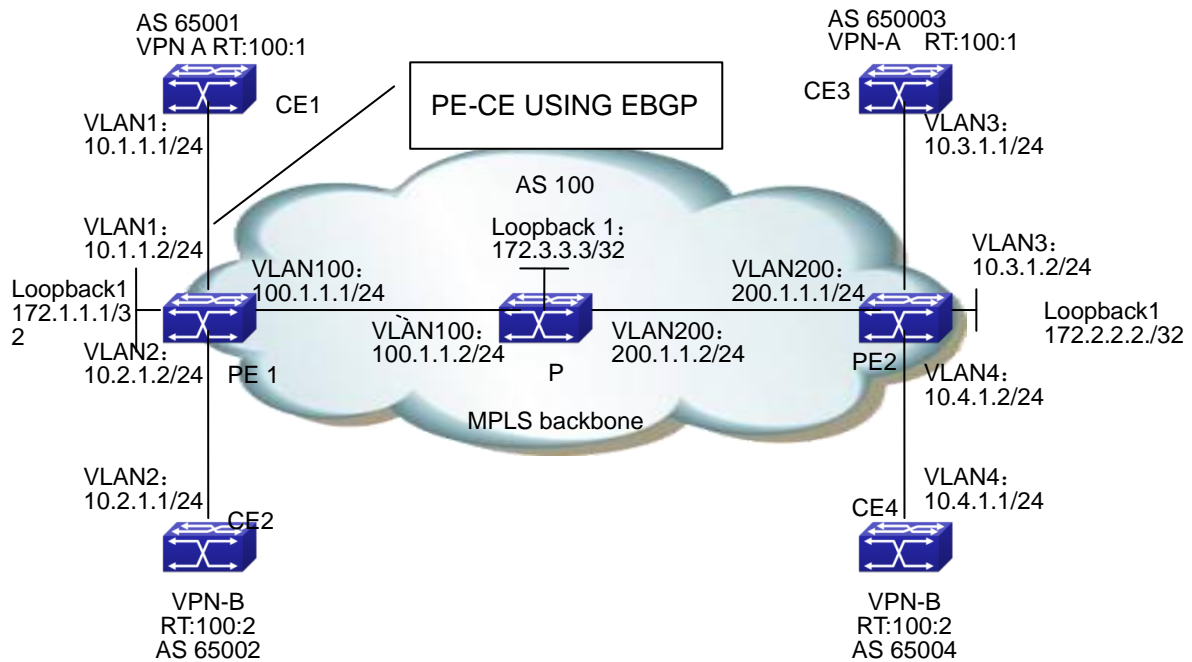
AS 65001
VPN A RT:100:1

CE1

PE-CE USING EBGP

AS 650003
VPN-A RT:100:1

CE3

VLAN1：
10.1.1.1/24

VLAN3：
10.3.1.1/24

AS 100

VLAN1：
10.1.1.2/24

Loopback 1：
172.3.3.3/32

VLAN3：
10.3.1.2/24

Loopback1
172.1.1.1/32

VLAN100：
100.1.1.1/24

VLAN200：
200.1.1.1/24

Loopback1
172.2.2.2./32

VLAN100：
100.1.1.2/24

VLAN200：
200.1.1.2/24

VLAN2：
10.2.1.2/24

PE 1

P

PE2

VLAN4：
10.4.1.2/24

MPLS backbone

VLAN2：
10.2.1.1/24

CE2

VLAN4：
10.4.1.1/24

CE4

VPN-B
RT:100:2
AS 65002

VPN-B
RT:100:2
AS 65004